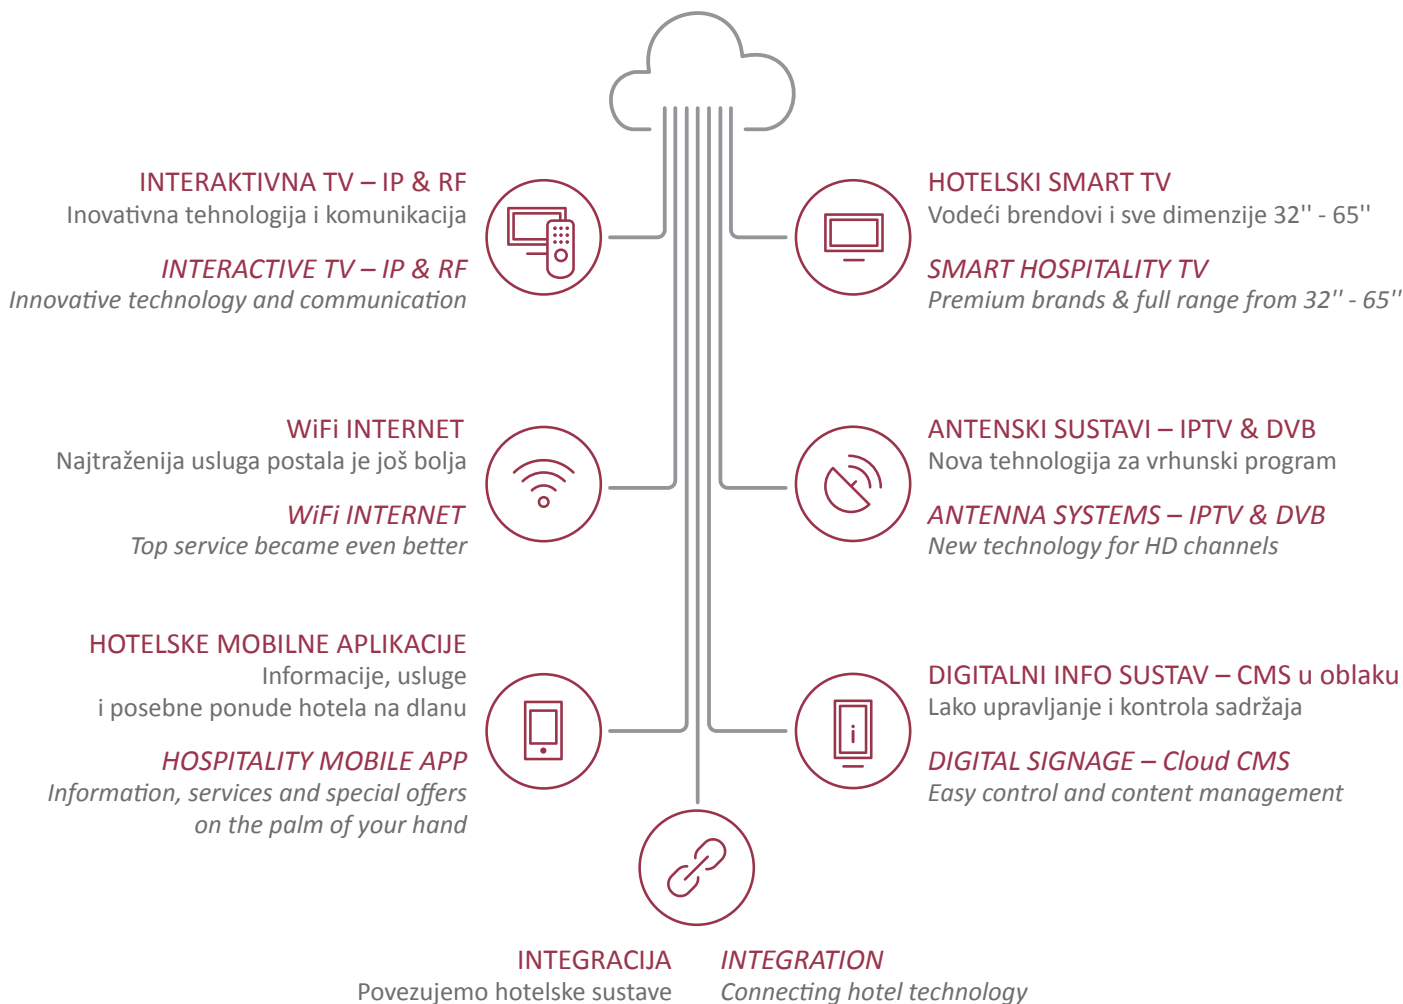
INTERAKTIVNA TV – IP & RF
Inovativna tehnologija i komunikacija

INTERACTIVE TV – IP & RF
Innovative technology and communication

HOTELSKI SMART TV
Vodeći brendovi i sve dimenzije 32'' - 65''

SMART HOSPITALITY TV
Premium brands & full range from 32'' - 65''

WiFi INTERNET
Najtraženija usluga postala je još bolja

WiFi INTERNET
Top service became even better

ANTENSKI SUSTAVI – IPTV & DVB
Nova tehnologija za vrhunski program

ANTENNA SYSTEMS – IPTV & DVB
New technology for HD channels

HOTELSKE MOBILNE APLIKACIJE
Informacije, usluge i posebne ponude hotela na dlanu

HOSPITALITY MOBILE APP
Information, services and special offers on the palm of your hand

DIGITALNI INFO SUSTAV – CMS u oblaku
Lako upravljanje i kontrola sadržaja

DIGITAL SIGNAGE – Cloud CMS
Easy control and content management

INTEGRACIJA
Povezujemo hotelske sustave

INTEGRATION
Connecting hotel technology